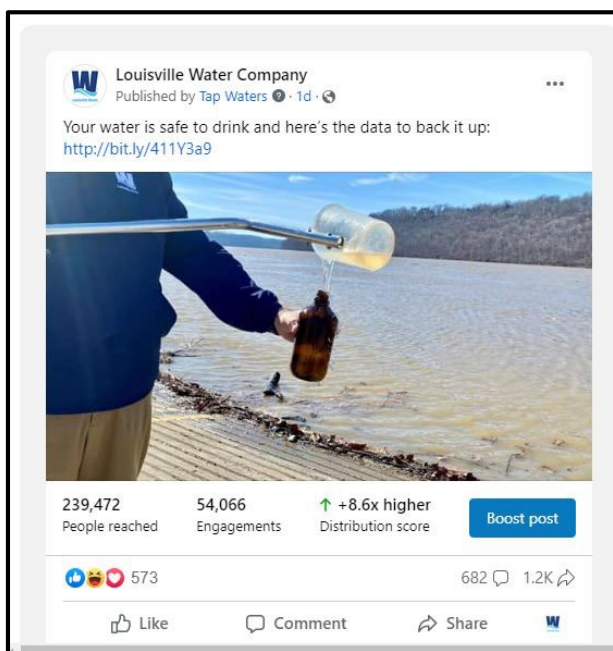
Louisville Water Company
Published by Tap Waters · 1d ·

Your water is safe to drink and here's the data to back it up: http://bit.ly/411Y3a9

239,472
People reached

54,066
Engagements

↑ +8.6x higher
Distribution score

Boost post

573

682 1.2K

Like

Comment

Share